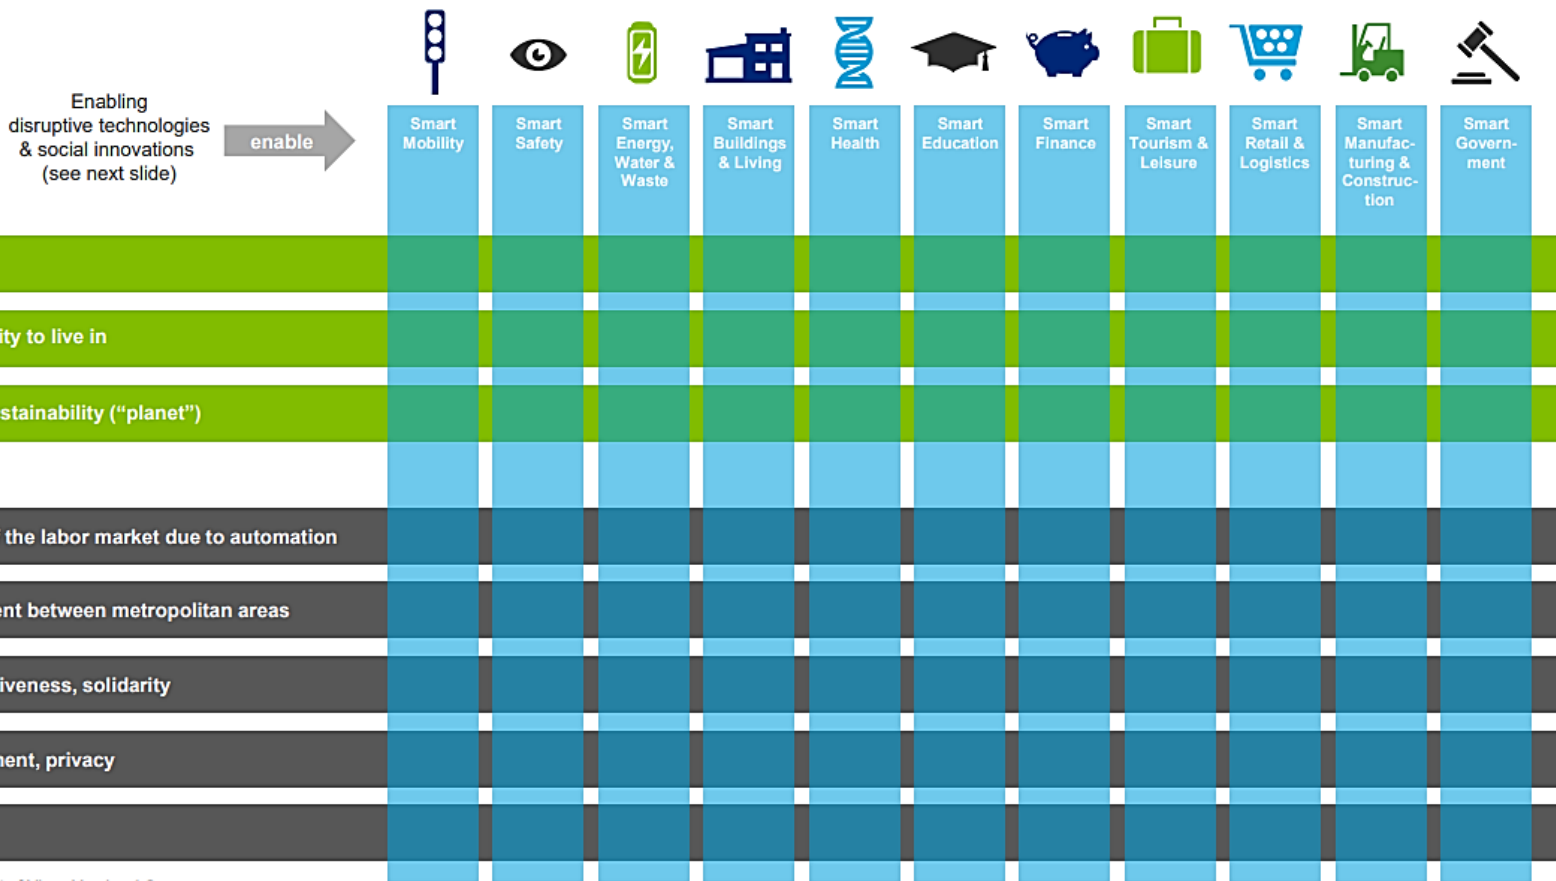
Enabling disruptive technologies & social innovations (see next slide)

enable

| Smart Mobility | Smart Safety | Smart Energy, Water & Waste | Smart Buildings & Living | Smart Health | Smart Education | Smart Finance | Smart Tourism & Leisure | Smart Retail & Logistics | Smart Manufacturing & Construction | Smart Government |
|---|---|---|---|---|---|---|---|---|---|---|

ity to live in

stainability ("planet")

the labor market due to automation

ent between metropolitan areas

iveness, solidarity

nent, privacy

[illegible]